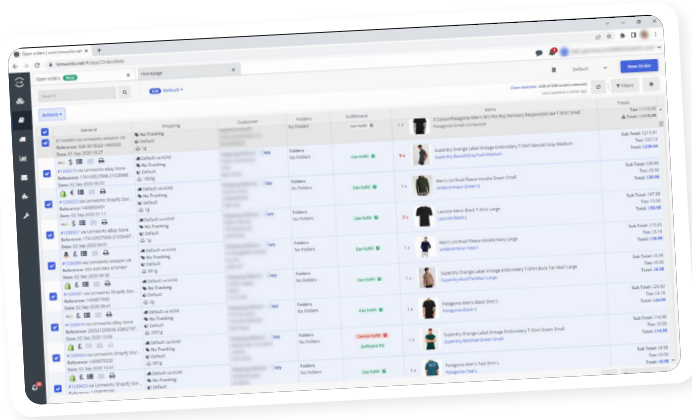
Open orders | Linnworks.net

Open orders New

Homepage

Default

Clear selected

New Order

Filters

Actions

General

Shipping

Customer

Folders

Fulfilment

Items

Totals

No Tracking

Default

No Folders

Can fulfil

Superdry Orange Label Vintage Embroidery T-Shirt

Men's Lil Peep Hoodie Green Small

Lacoste Men's Black T-Shirt Large

Men's Lil Peep Hoodie Large

Superdry Orange Label Vintage Embroidery T-Shirt Black Tan Marl Large

Patagonia Men's Black Large

Superdry Orange Label Vintage Embroidery T-Shirt Green Small

Patagonia Men's Teal Shirt

Cannot fulfil

Sub Total:

Tax:

Total: